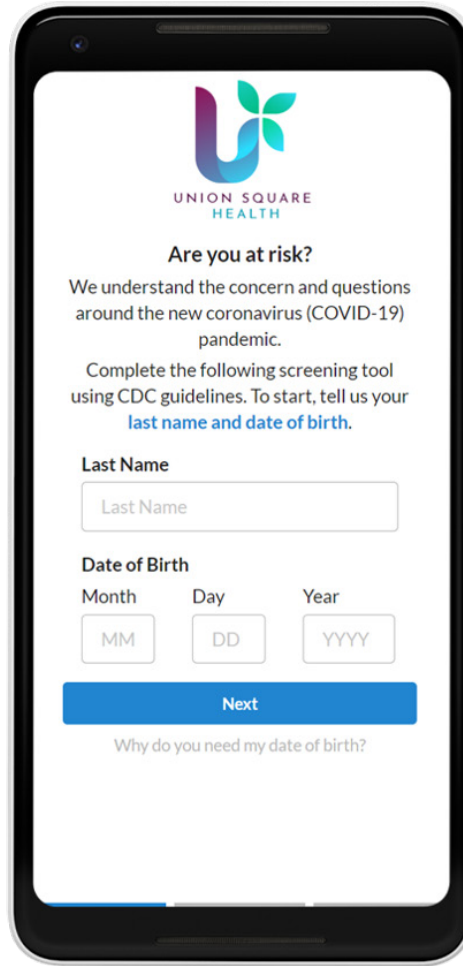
UNION SQUARE
HEALTH

Are you at risk?

We understand the concern and questions around the new coronavirus (COVID-19) pandemic.

Complete the following screening tool using CDC guidelines. To start, tell us your last name and date of birth.

Last Name

Last Name

Date of Birth

Month

Day

Year

MM

DD

YYYY

Next

Why do you need my date of birth?